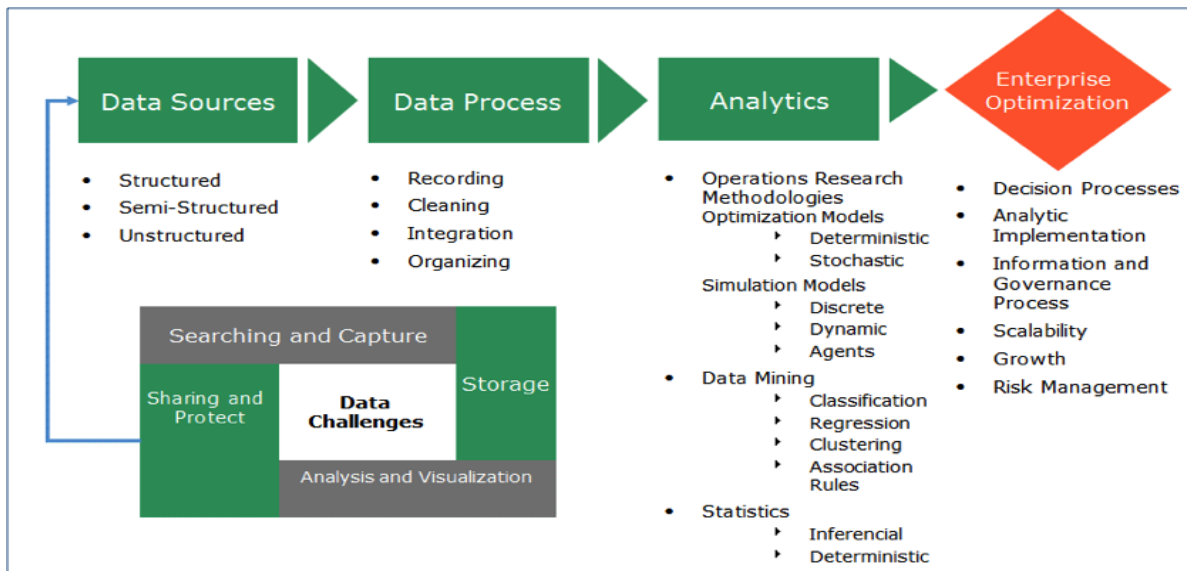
Data Sources

Data Process

Analytics

Enterprise Optimization

- Structured
- Semi-Structured
- Unstructured

- Recording
- Cleaning
- Integration
- Organizing

- Operations Research Methodologies
Optimization Models
  - Deterministic
  - Stochastic
Simulation Models
  - Discrete
  - Dynamic
  - Agents
- Data Mining
  - Classification
  - Regression
  - Clustering
  - Association Rules
- Statistics
  - Inferencial
  - Deterministic

- Decision Processes
- Analytic Implementation
- Information and Governance Process
- Scalability
- Growth
- Risk Management

Searching and Capture

Sharing and Protect

Data Challenges

Storage

Analysis and Visualization